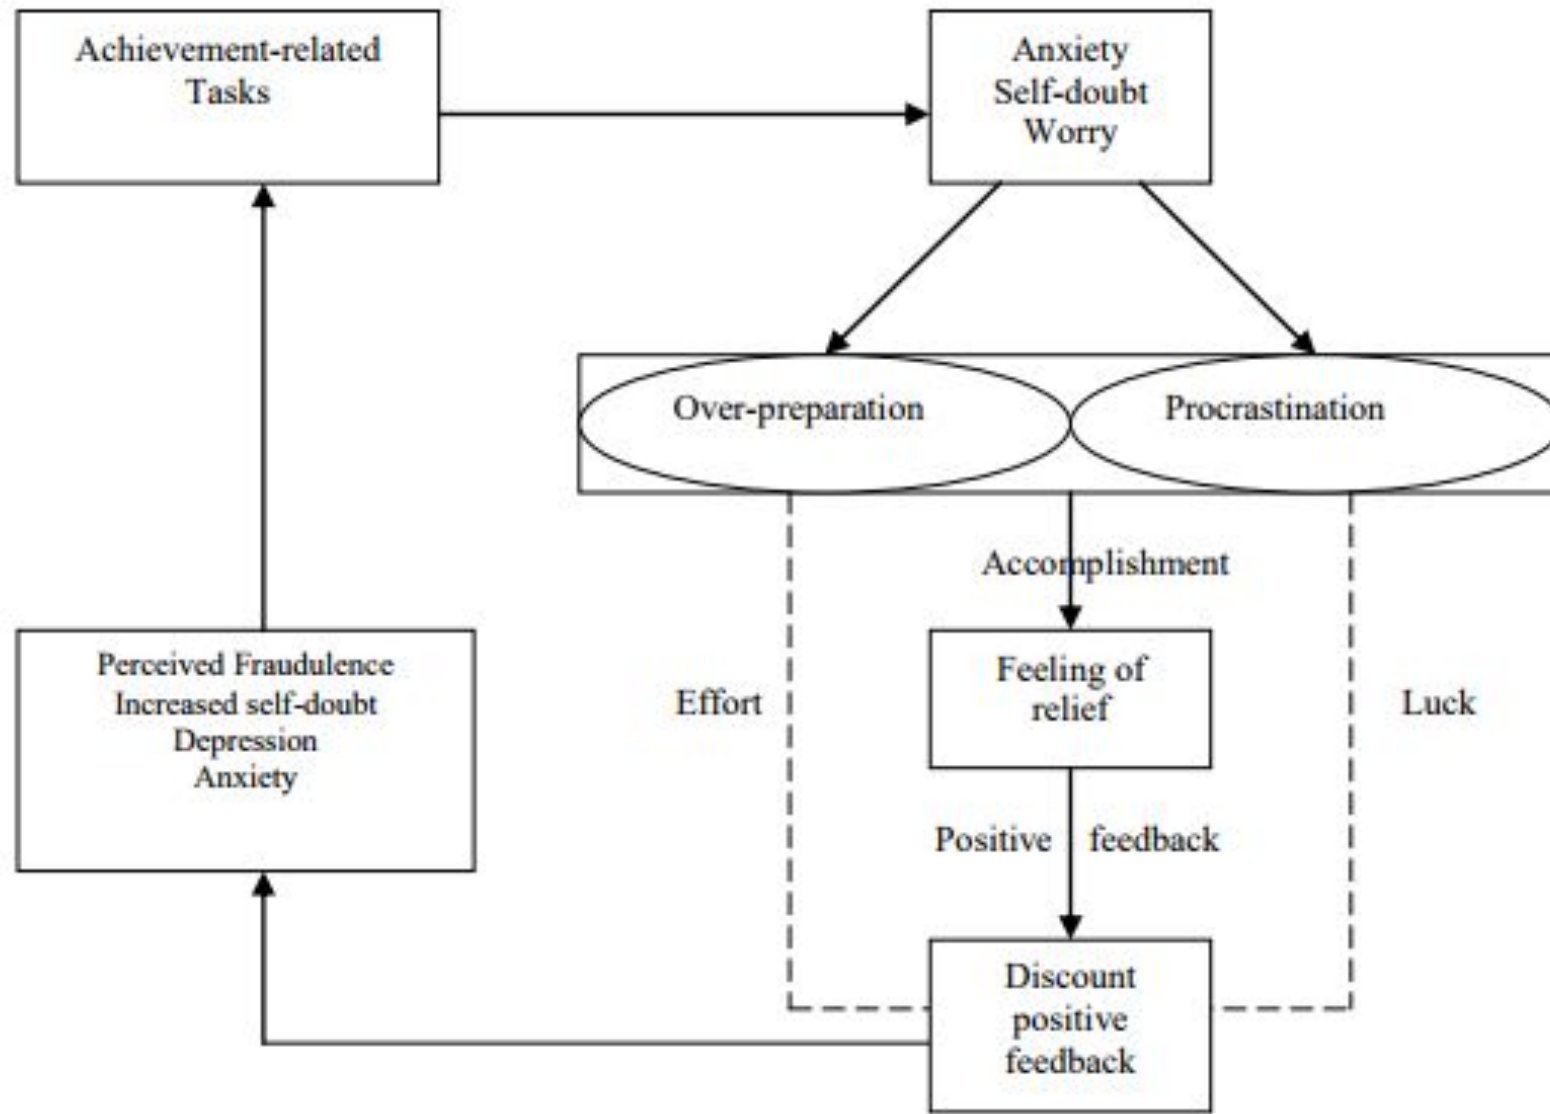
Achievement-related Tasks

Anxiety
Self-doubt
Worry

Over-preparation

Procrastination

Accomplishment

Effort

Feeling of relief

Luck

Positive feedback

Perceived Fraudulence
Increased self-doubt
Depression
Anxiety

Discount positive feedback